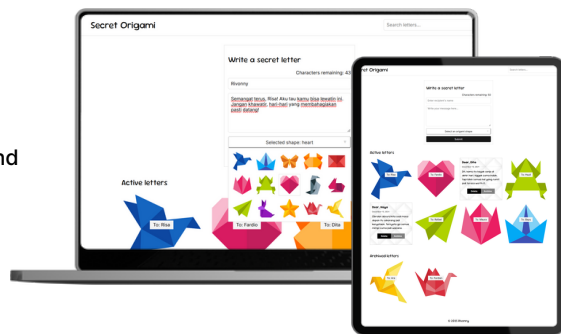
nd

Secret Origami

Search letters...

Write a secret letter

Characters remaining: 45

Rivanny

Semangat terus, Risa! Aku tau kamu bisa lewatin ini. Jangan khawatir, hari-hari yang membahagiakan pasti datang!

Selected shape: heart

Active letters

To: Risa

To: Fardin

To: Dila

Secret Origami

Search letters...

Write a secret letter

Active letters

To: Risa

To: Fardin

To: Dila

To: Fardin

Archived letters

© 2023 Rivanny